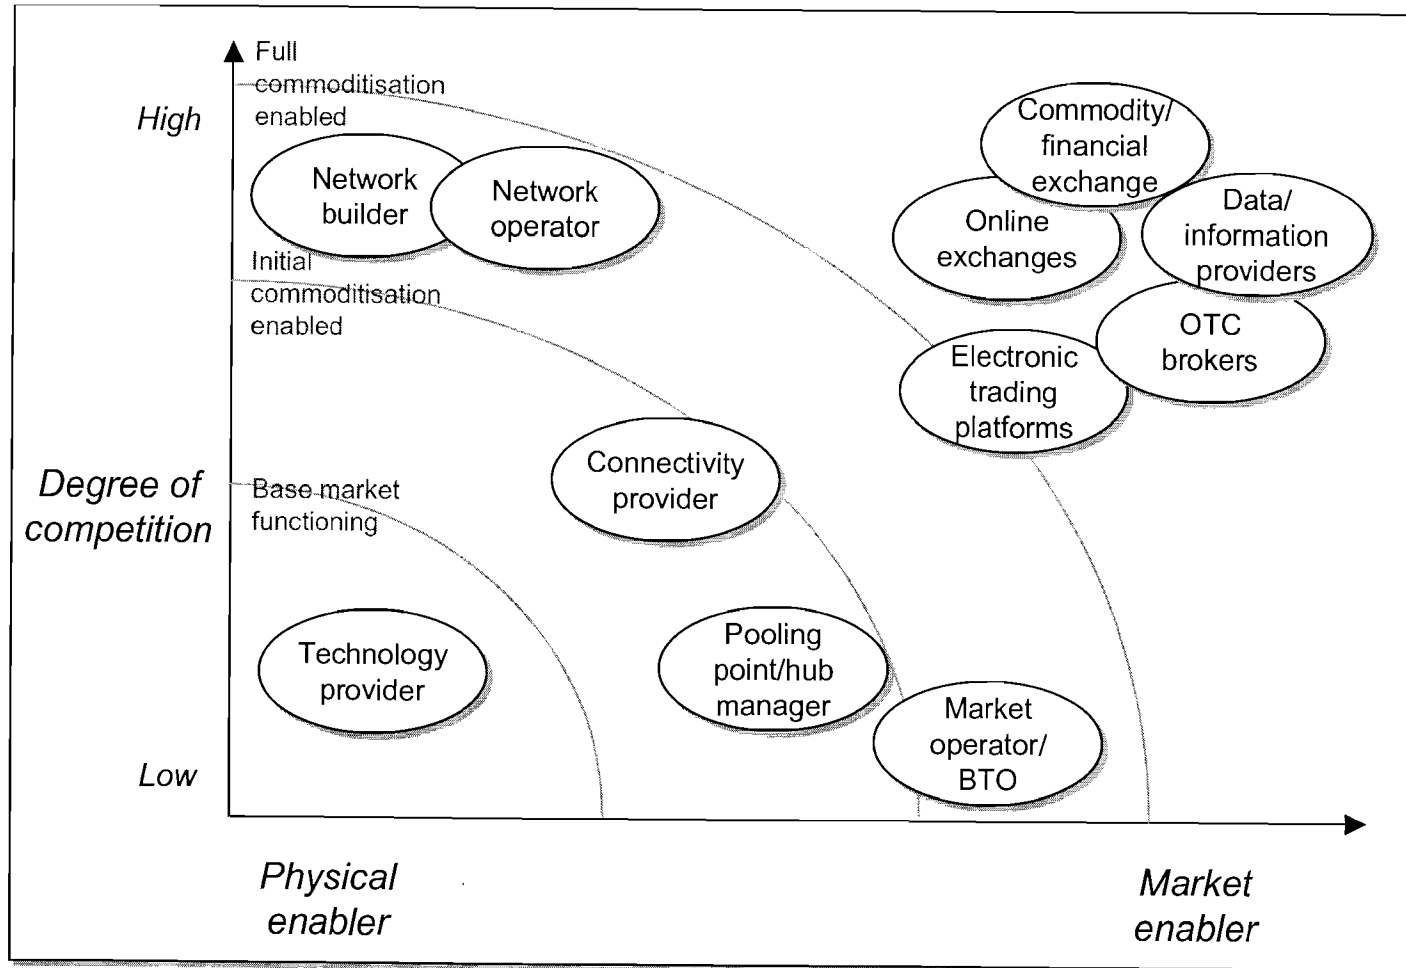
Full commoditisation enabled

High

Network builder

Network operator

Initial commoditisation enabled

Commodity/ financial exchange

Online exchanges

Data/ information providers

OTC brokers

Electronic trading platforms

Connectivity provider

Degree of competition

Base market functioning

Technology provider

Pooling point/hub manager

Market operator/ BTO

Low

Physical enabler

Market enabler